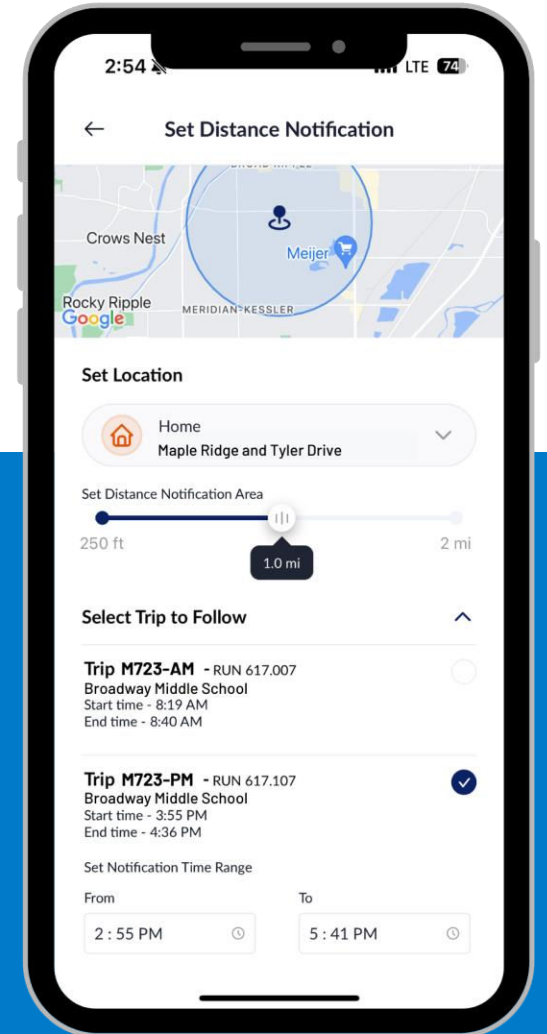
2:54
LTE 74

←
Set Distance Notification

Crows Nest
Meijer
Rocky Ripple
Google
MERIDIAN-KESSLER

Set Location

Home
Maple Ridge and Tyler Drive

Set Distance Notification Area
250 ft
2 mi
1.0 mi

Select Trip to Follow

Trip M723-AM - RUN 617.007
Broadway Middle School
Start time - 8:19 AM
End time - 8:40 AM

Trip M723-PM - RUN 617.107
Broadway Middle School
Start time - 3:55 PM
End time - 4:36 PM

Set Notification Time Range
From
2 : 55 PM
To
5 : 41 PM